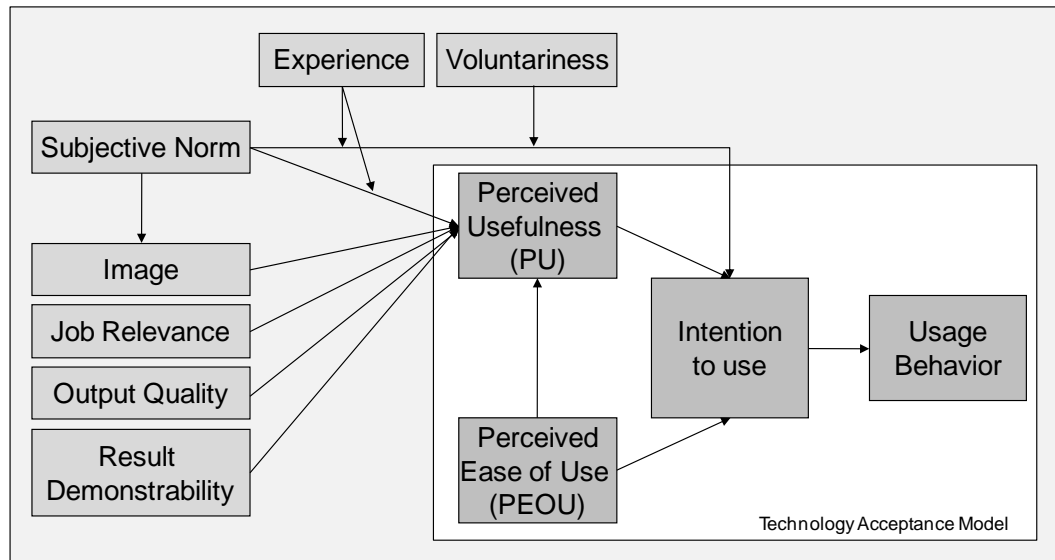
Experience

Voluntariness

Subjective Norm

Image

Job Relevance

Output Quality

Result Demonstrability

Perceived Usefulness (PU)

Intention to use

Usage Behavior

Perceived Ease of Use (PEOU)

Technology Acceptance Model